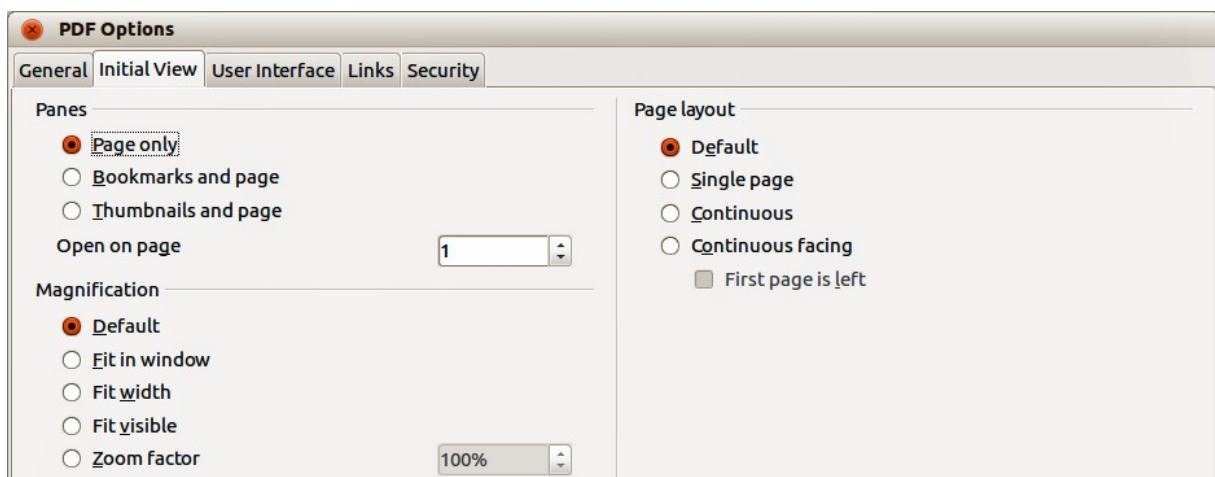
PDF Options

General | Initial View | User Interface | Links | Security

Panes

Page only

Bookmarks and page

Thumbnails and page

Open on page 1

Magnification

Default

Fit in window

Fit width

Fit visible

Zoom factor 100%

Page layout

Default

Single page

Continuous

Continuous facing

First page is left